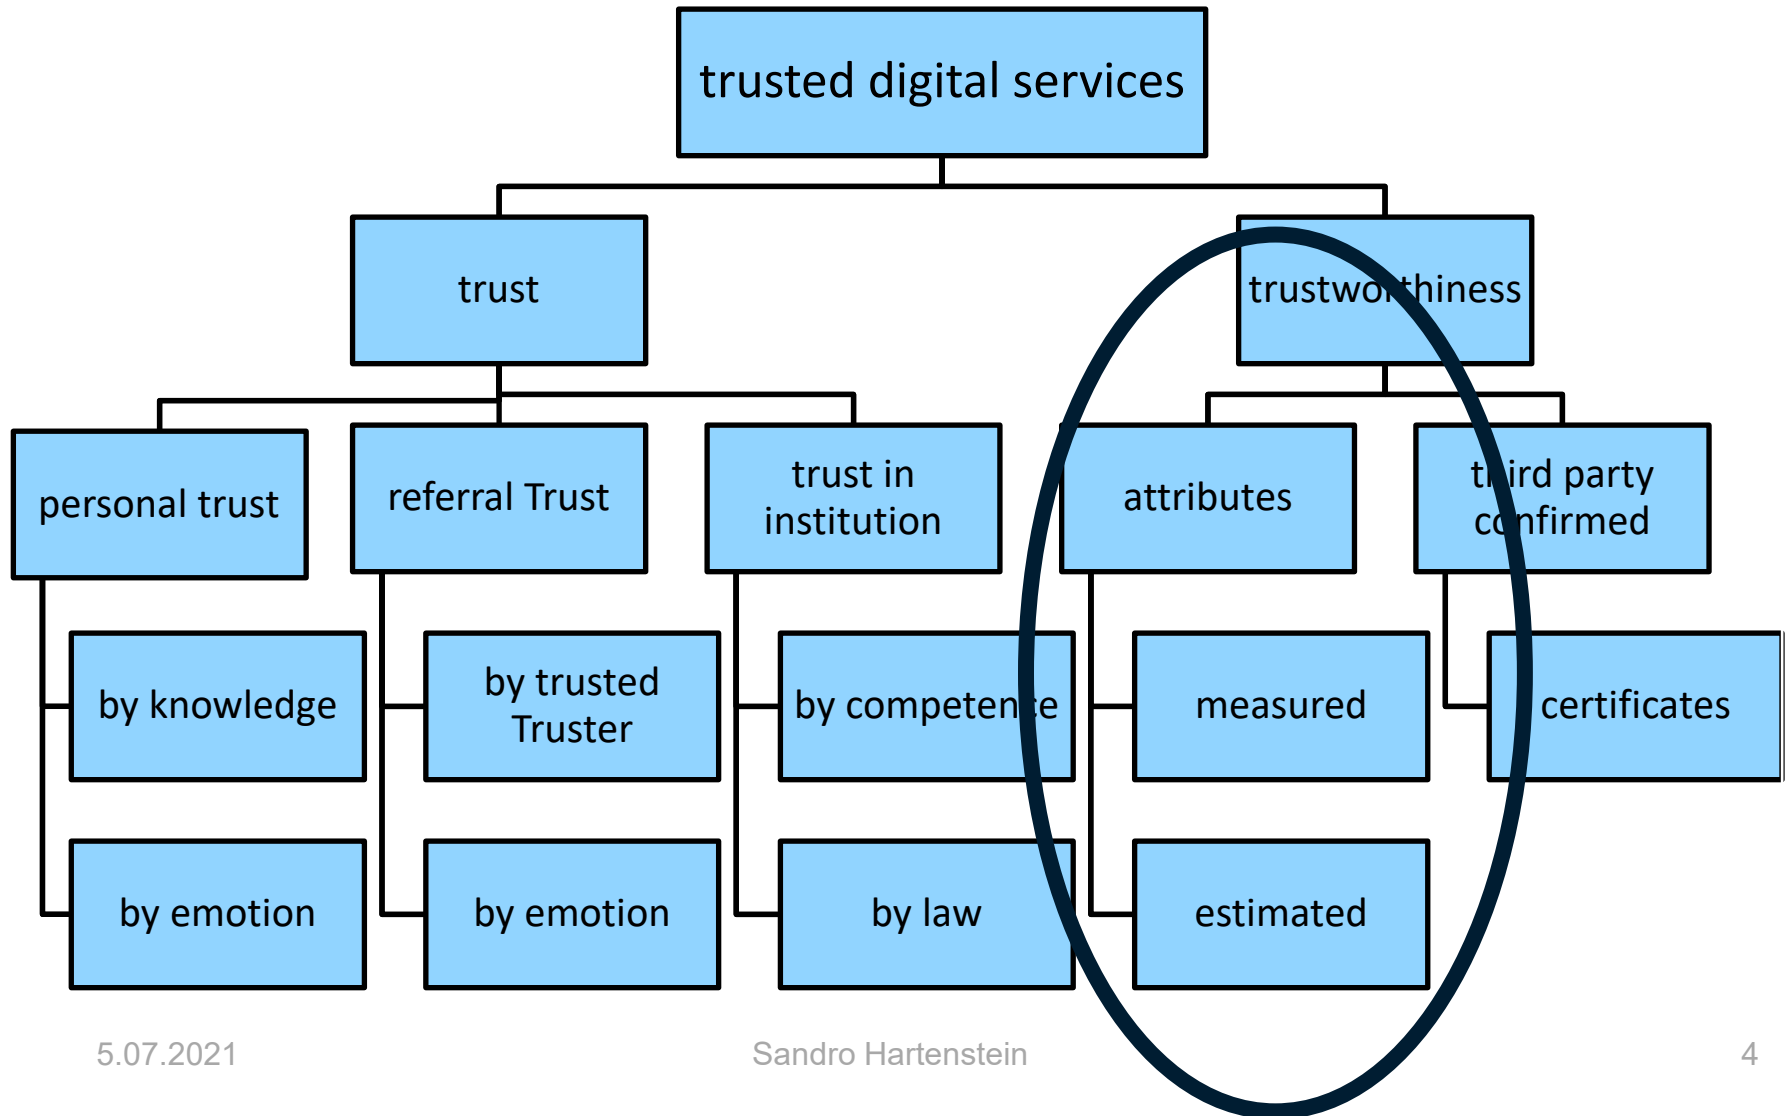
trusted digital services

trust

trustworthiness

personal trust

referral Trust

trust in institution

attributes

third party confirmed

by knowledge

by trusted Truster

by competence

measured

certificates

by emotion

by emotion

by law

estimated

5.07.2021

Sandro Hartenstein

4